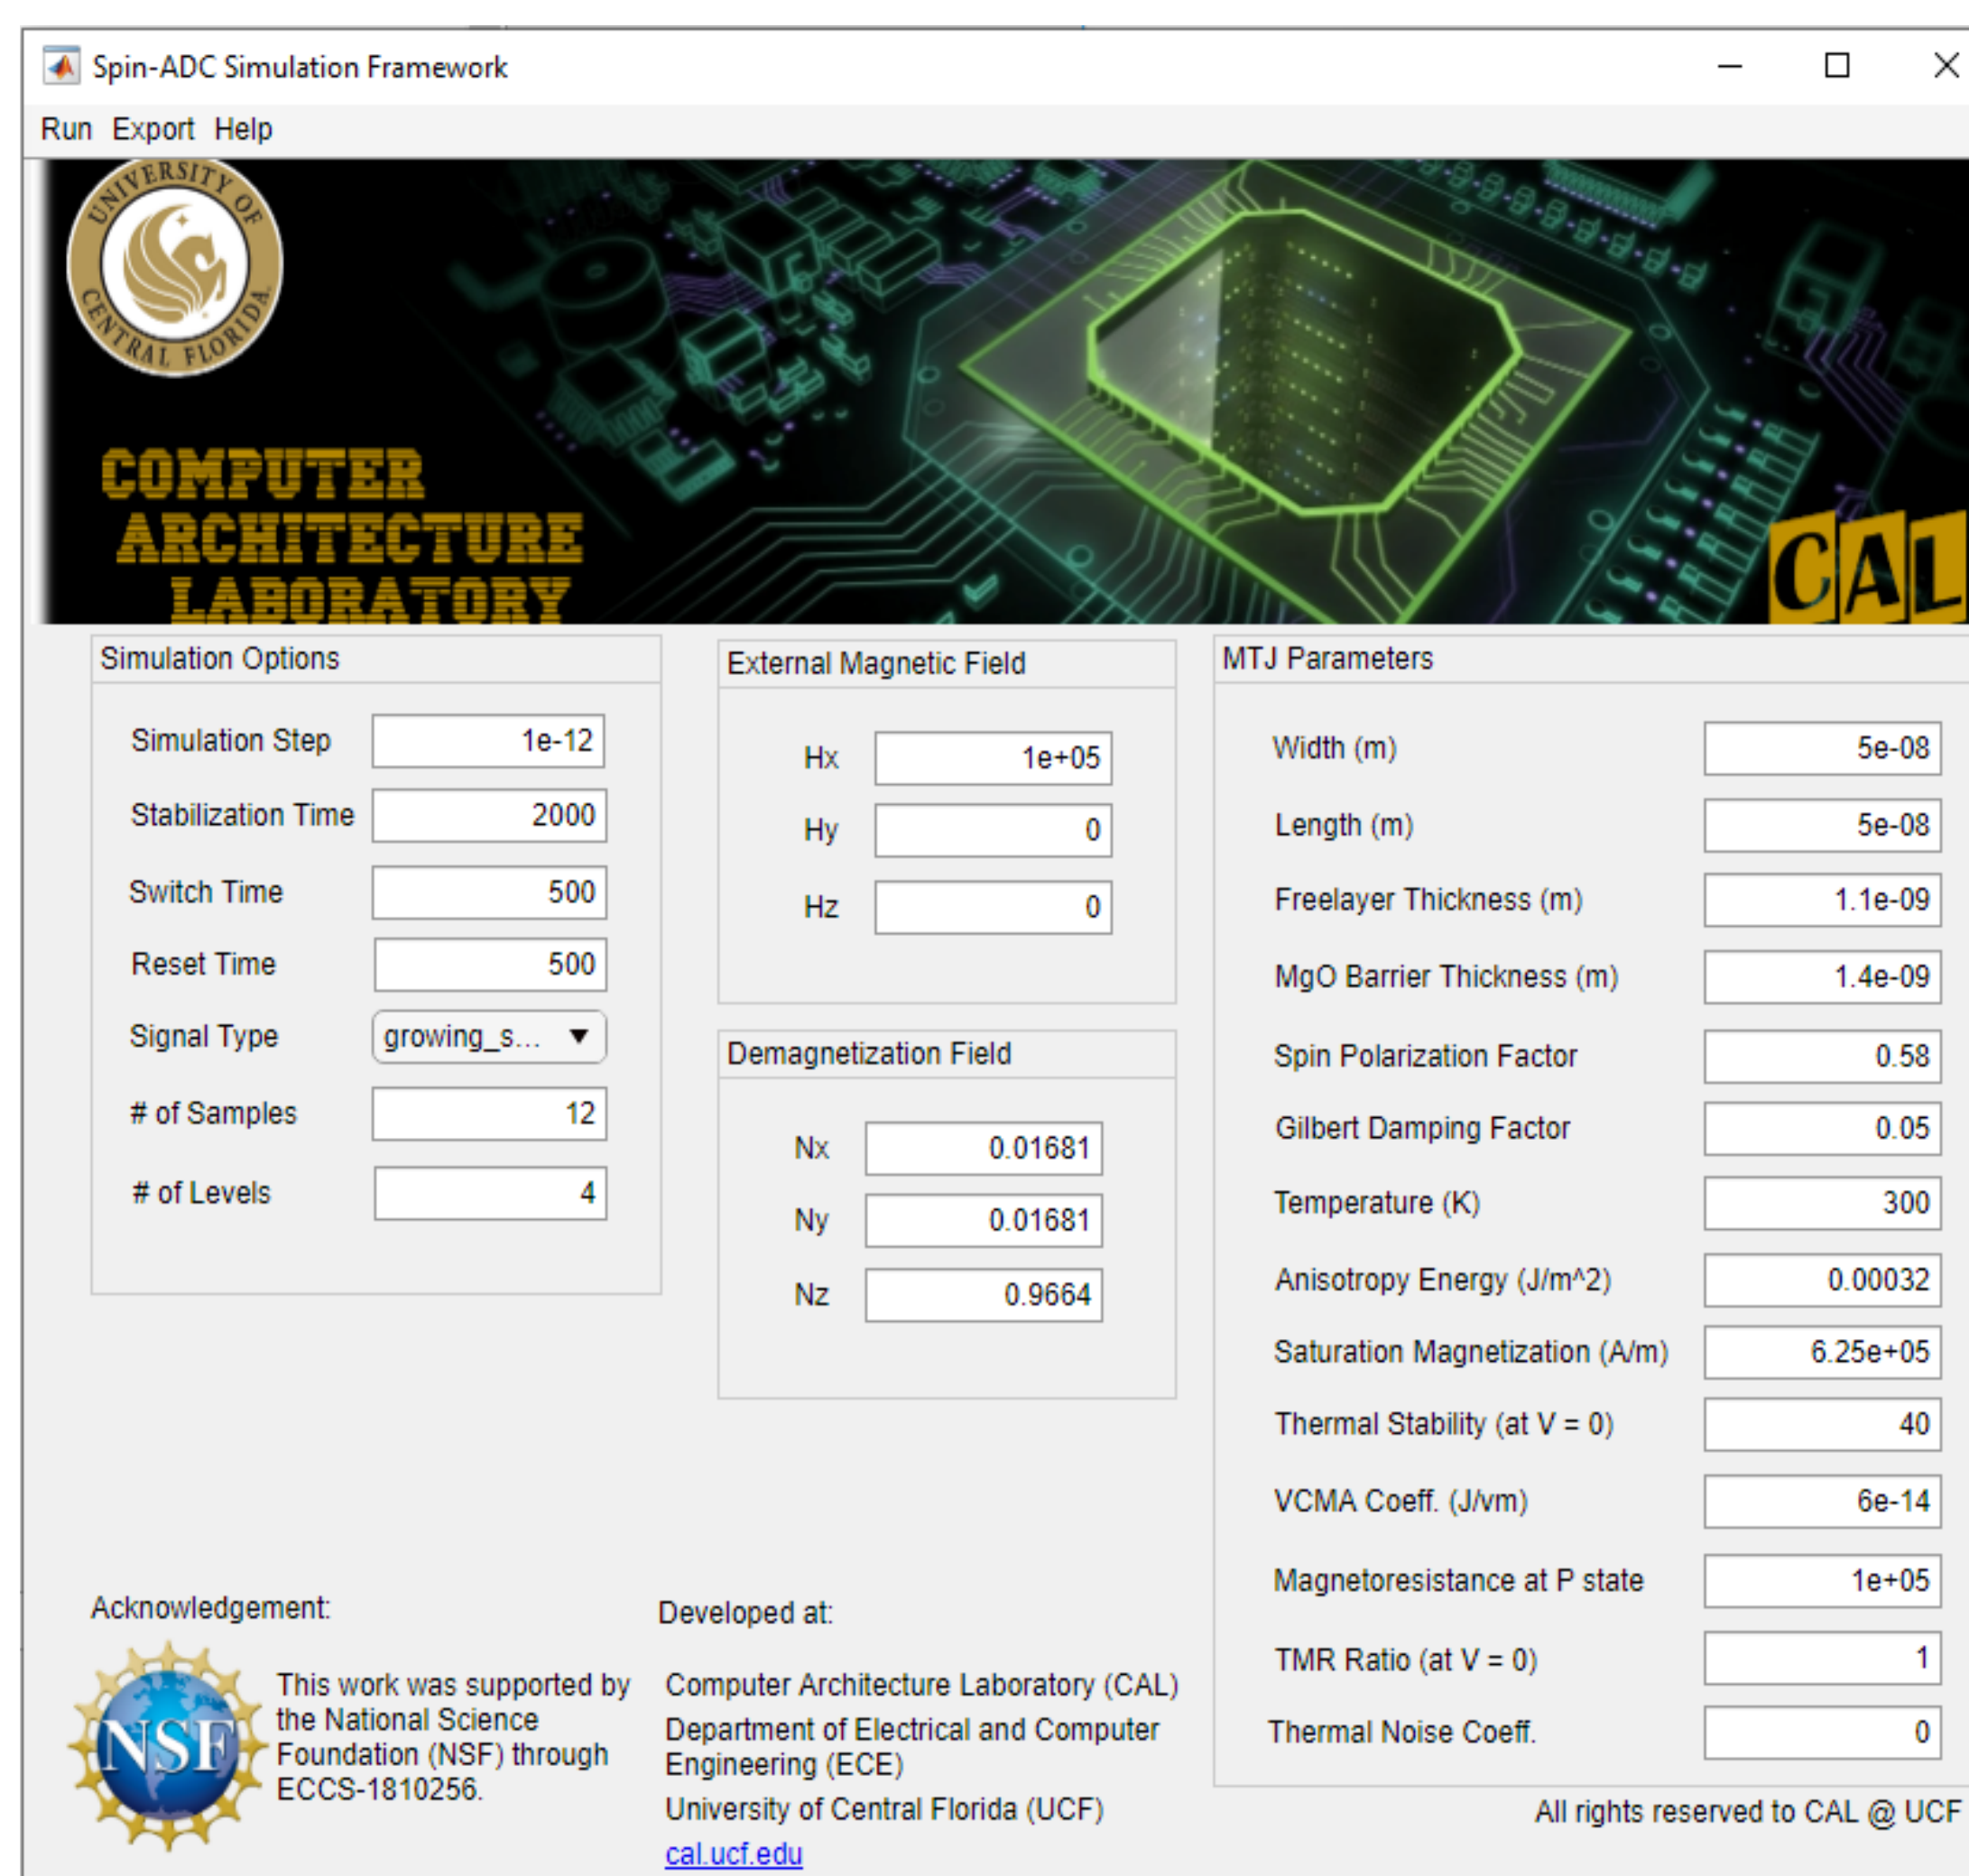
Spin-ADC Simulation Framework

Run Export Help

UNIVERSITY OF CENTRAL FLORIDA

COMPUTER ARCHITECTURE LABORATORY

CAL

Simulation Options

| | |
|---|---|
| Simulation Step | 1e-12 |
| Stabilization Time | 2000 |
| Switch Time | 500 |
| Reset Time | 500 |
| Signal Type | growing_s... |
| # of Samples | 12 |
| # of Levels | 4 |

External Magnetic Field

| | |
|---|---|
| Hx | 1e+05 |
| Hy | 0 |
| Hz | 0 |

Demagnetization Field

| | |
|---|---|
| Nx | 0.01681 |
| Ny | 0.01681 |
| Nz | 0.9664 |

MTJ Parameters

| | |
|---|---|
| Width (m) | 5e-08 |
| Length (m) | 5e-08 |
| Freelayer Thickness (m) | 1.1e-09 |
| MgO Barrier Thickness (m) | 1.4e-09 |
| Spin Polarization Factor | 0.58 |
| Gilbert Damping Factor | 0.05 |
| Temperature (K) | 300 |
| Anisotropy Energy (J/m^2) | 0.00032 |
| Saturation Magnetization (A/m) | 6.25e+05 |
| Thermal Stability (at V = 0) | 40 |
| VCMA Coeff. (J/vm) | 6e-14 |
| Magnetoresistance at P state | 1e+05 |
| TMR Ratio (at V = 0) | 1 |
| Thermal Noise Coeff. | 0 |

Acknowledgement:

NSF

This work was supported by the National Science Foundation (NSF) through ECCS-1810256.

Developed at:

Computer Architecture Laboratory (CAL)
Department of Electrical and Computer Engineering (ECE)
University of Central Florida (UCF)
cal.ucf.edu

All rights reserved to CAL @ UCF